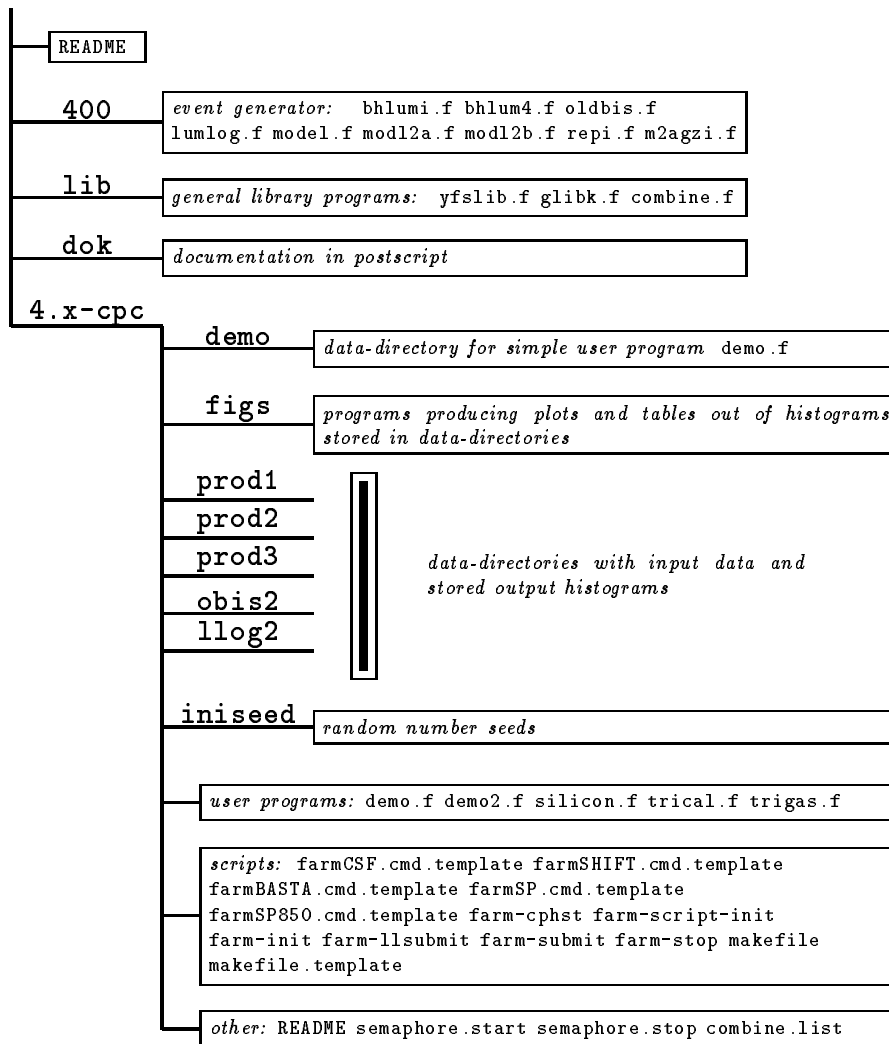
README

400

event generator: bhlumi.f bhlum4.f oldbis.f lumlog.f model.f modl2a.f modl2b.f repi.f m2agzi.f

lib

general library programs: yfslib.f glibk.f combine.f

dok

documentation in postscript

4.x-cpc

demo

data-directory for simple user program demo.f

figs

programs producing plots and tables out of histograms stored in data-directories

prod1

prod2

prod3

obis2

llog2

data-directories with input data and stored output histograms

iniseed

random number seeds

user programs: demo.f demo2.f silicon.f trical.f trigas.f

scripts: farmCSF.cmd.template farmSHIFT.cmd.template farmBASTA.cmd.template farmSP.cmd.template farmSP850.cmd.template farm-cphst farm-script-init farm-init farm-llsubmit farm-submit farm-stop makefile makefile.template

other: README semaphore.start semaphore.stop combine.list